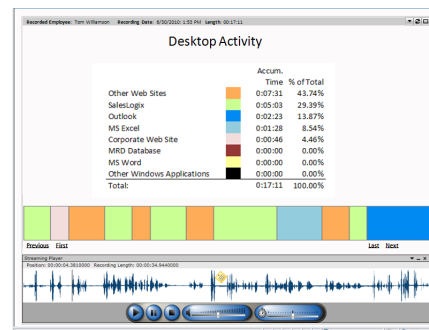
Recorded Employee: Tom Williamson Recording Date: 8/30/2010 1:50 PM Length: 00:17:11

Desktop Activity

| | | Accum. Time | % of Total |
|---|---|---|---|
| Other Web Sites | | 0:07:31 | 43.74% |
| SalesLogix | | 0:05:03 | 29.39% |
| Outlook | | 0:02:23 | 13.87% |
| MS Excel | | 0:01:28 | 8.54% |
| Corporate Web Site | | 0:00:46 | 4.46% |
| MRD Database | | 0:00:00 | 0.00% |
| MS Word | | 0:00:00 | 0.00% |
| Other Windows Applications | | 0:00:00 | 0.00% |
| Total: | | 0:17:11 | 100.00% |

Previous First Last Next

Streaming Player

Position: 00:00:04.3810000 Recording Length: 00:00:34.9440000